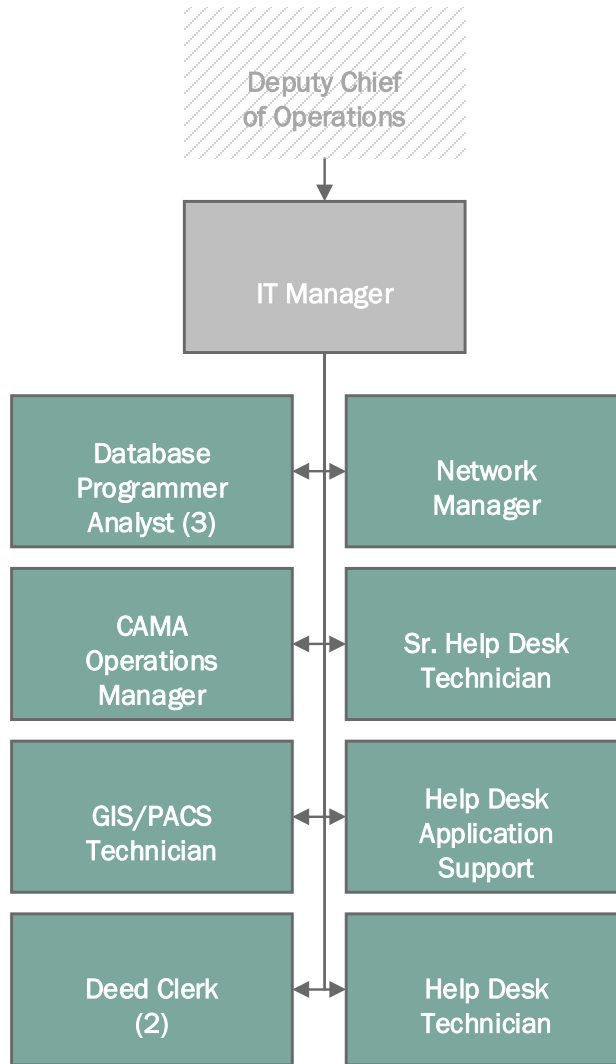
Deputy Chief of Operations

IT Manager

Database Programmer Analyst (3)

Network Manager

CAMA Operations Manager

Sr. Help Desk Technician

GIS/PACS Technician

Help Desk Application Support

Deed Clerk (2)

Help Desk Technician